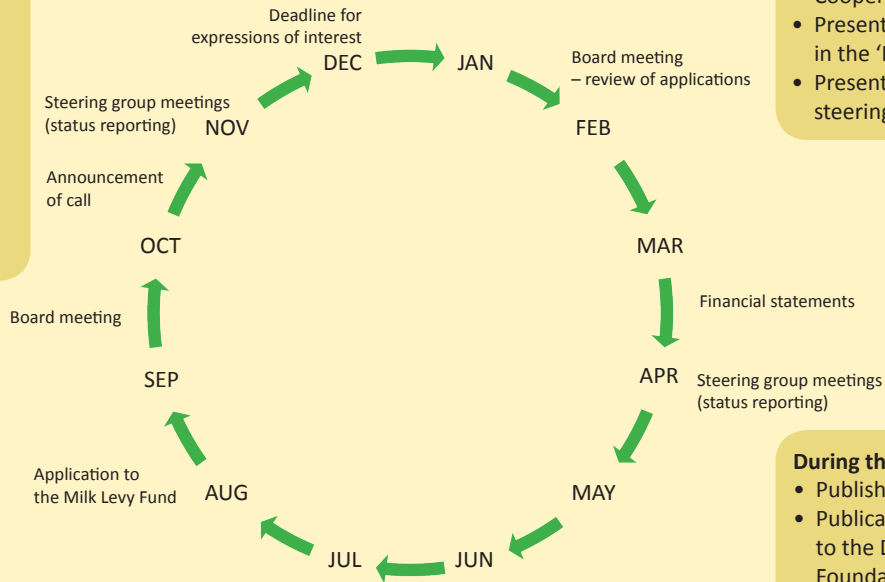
Cooper
• Present
in the '
• Present
steering

Deadline for expressions of interest

DEC

JAN

Board meeting – review of applications

FEB

Steering group meetings (status reporting)

NOV

Announcement of call

OCT

MAR

Financial statements

Board meeting

SEP

APR

Steering group meetings (status reporting)

Application to the Milk Levy Fund

AUG

MAY

JUL

JUN

During th
• Publish
• Publica
to the D
Founda